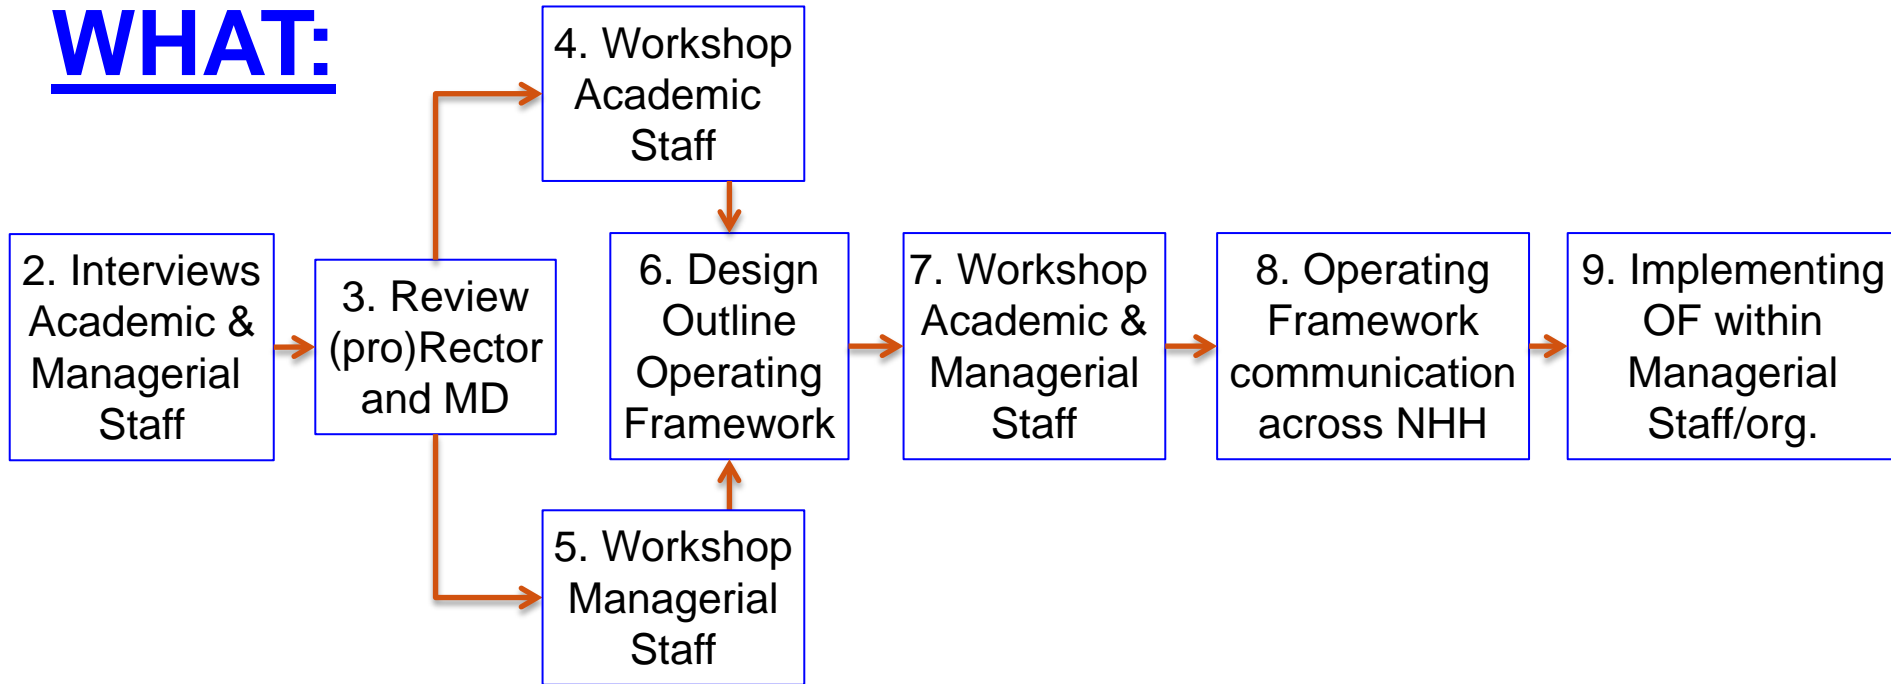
WHAT:

4. Workshop Academic Staff

2. Interviews Academic & Managerial Staff

3. Review (pro)Rector and MD

6. Design Outline Operating Framework

7. Workshop Academic & Managerial Staff

8. Operating Framework communication across NHH

9. Implementing OF within Managerial Staff/org.

5. Workshop Managerial Staff